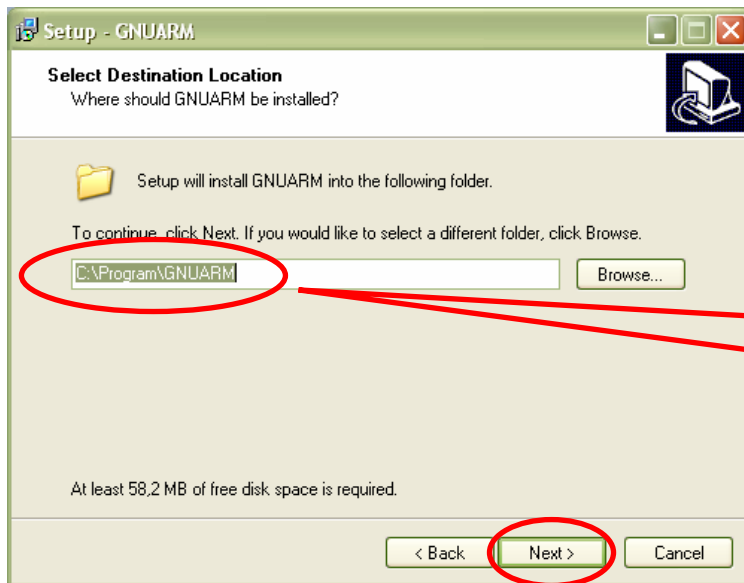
Setup - GNUARM

Select Destination Location
Where should GNUARM be installed?

Setup will install GNUARM into the following folder.

To continue, click Next. If you would like to select a different folder, click Browse.

C:\Program\GNUARM

Browse...

At least 58,2 MB of free disk space is required.

< Back

Next >

Cancel